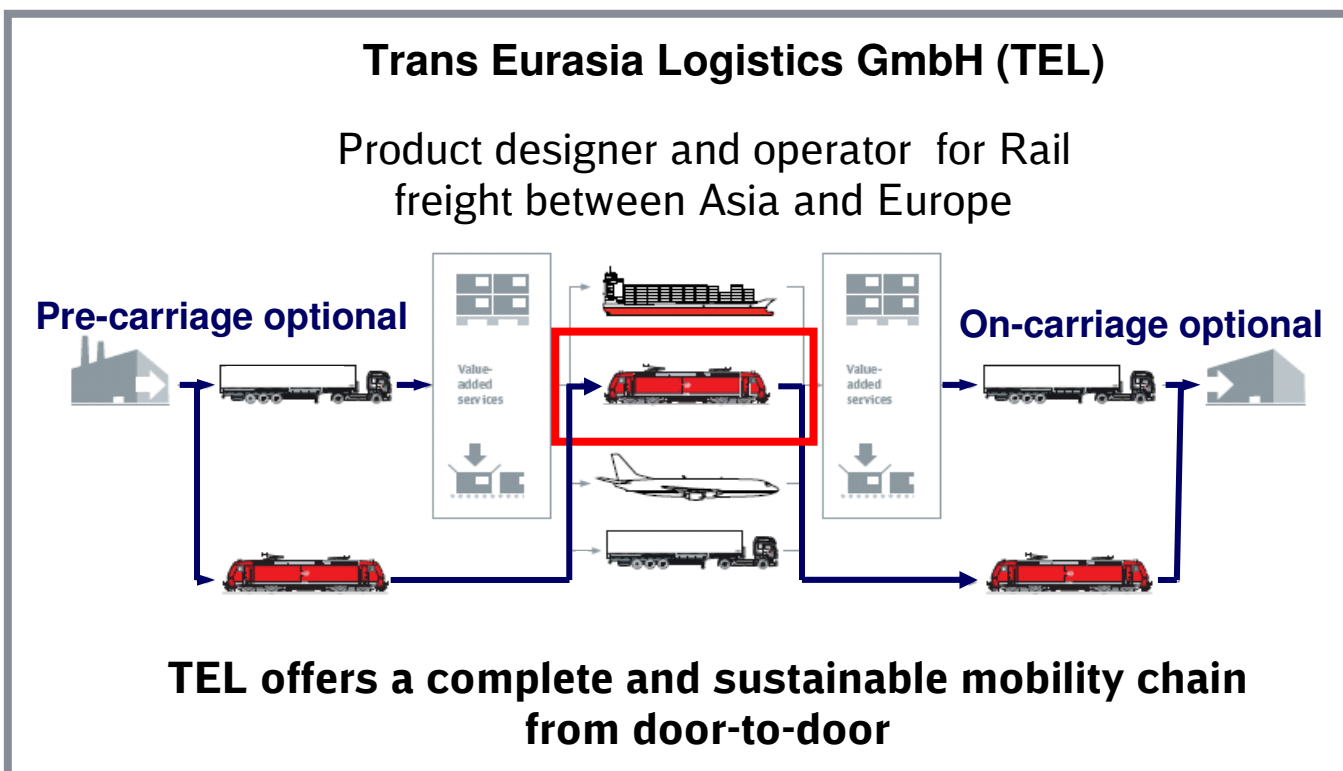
Trans Eurasia Logistics GmbH (TEL)

Product designer and operator for Rail freight between Asia and Europe

Pre-carriage optional

Value-added services

Value-added services

On-carriage optional

TEL offers a complete and sustainable mobility chain from door-to-door